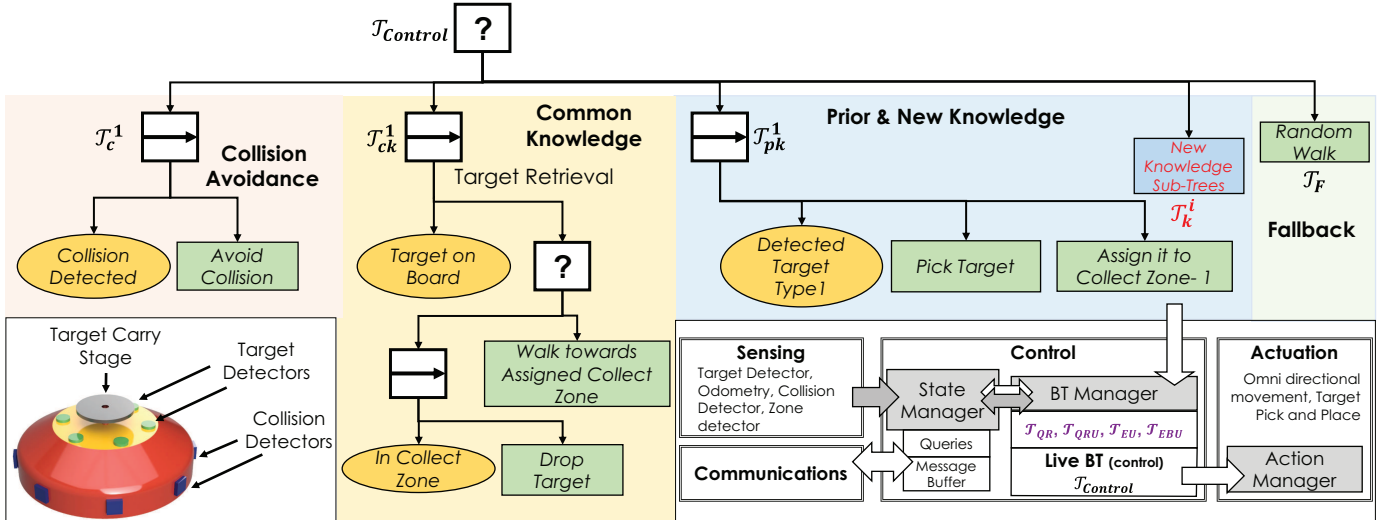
$\mathcal{T}_{Control}$ ?

$\mathcal{T}_c^1$ Collision Avoidance

Collision Detected

Avoid Collision

$\mathcal{T}_{ck}^1$ Common Knowledge

Target Retrieval

Target on Board

?

Walk towards Assigned Collect Zone

In Collect Zone

Drop Target

$\mathcal{T}_{pk}^1$ Prior & New Knowledge

New Knowledge Sub-Trees

$\mathcal{T}_k^i$

Detected Target Type1

Pick Target

Assign it to Collect Zone- 1

Random Walk

$\mathcal{T}_F$

Fallback

Target Carry Stage

Target Detectors

Collision Detectors

Sensing

Target Detector, Odometry, Collision Detector, Zone detector

Communications

Control

State Manager

BT Manager

Queries

Message Buffer

$\mathcal{T}_{QR}$, $\mathcal{T}_{QRU}$, $\mathcal{T}_{EU}$, $\mathcal{T}_{EBU}$

Live BT (control)

$\mathcal{T}_{Control}$

Actuation

Omni directional movement, Target Pick and Place

Action Manager